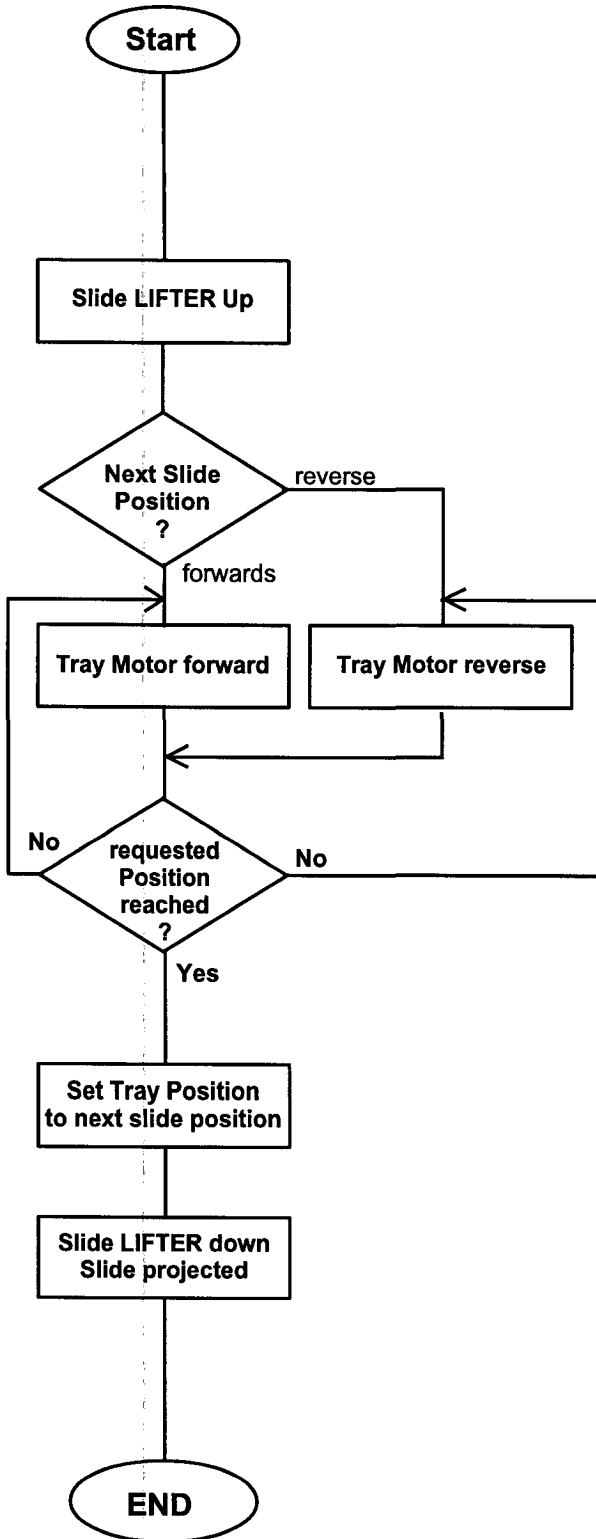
Start

Slide LIFTER Up

Next Slide Position ?

reverse

forwards

Tray Motor forward

Tray Motor reverse

No

requested Position reached ?

No

Yes

Set Tray Position to next slide position

Slide LIFTER down Slide projected

END